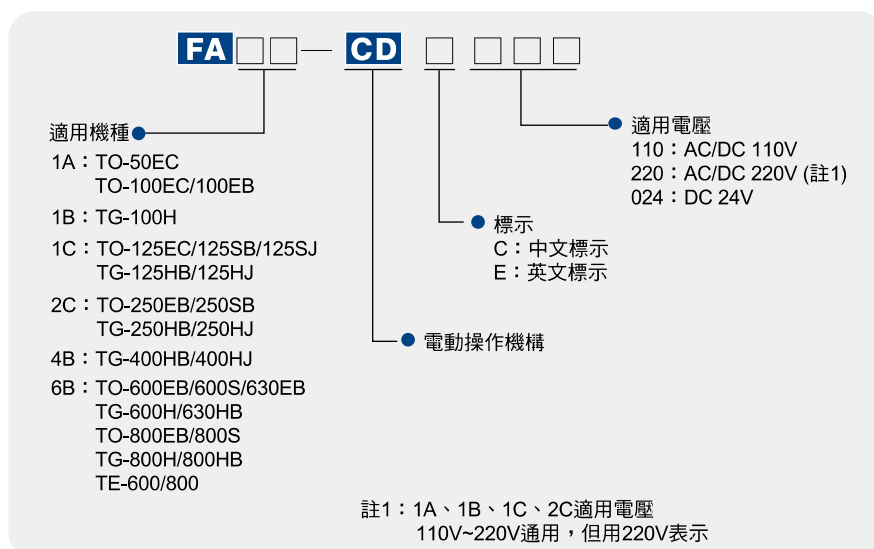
FA □□ — CD □ □□□

適用機種
1A：TO-50EC
TO-100EC/100EB
1B：TG-100H
1C：TO-125EC/125SB/125SJ
TG-125HB/125HJ
2C：TO-250EB/250SB
TG-250HB/250HJ
4B：TG-400HB/400HJ
6B：TO-600EB/600S/630EB
TG-600H/630HB
TO-800EB/800S
TG-800H/800HB
TE-600/800

電動操作機構

標示
C：中文標示
E：英文標示

適用電壓
110：AC/DC 110V
220：AC/DC 220V (註1)
024：DC 24V

註1：1A、1B、1C、2C適用電壓
110V~220V通用，但用220V表示